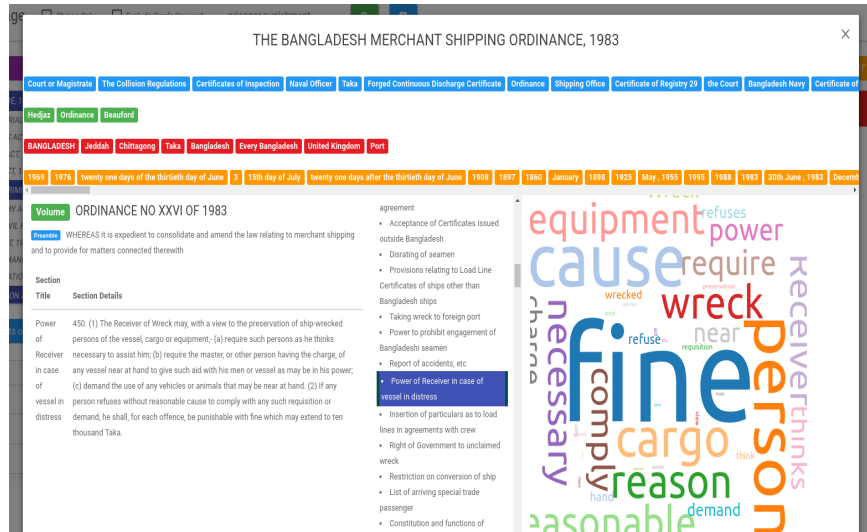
THE BANGLADESH MERCHANT SHIPPING ORDINANCE, 1983

×

Court or Magistrate The Collision Regulations Certificates of Inspection Naval Officer Taka Forged Continuous Discharge Certificate Ordinance Shipping Office Certificate of Registry 29 the Court Bangladesh Navy Certificate of

Hedjaz Ordinance Beauford

BANGLADESH Jeddah Chittagong Taka Bangladesh Every Bangladesh United Kingdom Port

1969 1976 twenty one days of the thirtieth day of June 3 15th day of July twenty one days after the thirtieth day of June 1908 1897 1860 January 1898 1925 May , 1955 1995 1988 1983 30th June , 1983 Decem

Volume ORDINANCE NO XXVI OF 1983

Preamble WHEREAS it is expedient to consolidate and amend the law relating to merchant shipping and to provide for matters connected therewith

| Section Title | Section Details |
|---|---|
| Power of Receiver in case of vessel in distress | 450. (1) The Receiver of Wreck may, with a view to the preservation of ship-wrecked persons of the vessel, cargo or equipment,-(a) require such persons as he thinks necessary to assist him; (b) require the master, or other person having the charge, of any vessel near at hand to give such aid with his men or vessel as may be in his power; (c) demand the use of any vehicles or animals that may be near at hand. (2) If any person refuses without reasonable cause to comply with any such requisition or demand, he shall, for each offence, be punishable with fine which may extend to ten thousand Taka. |

agreement
• Acceptance of Certificates issued outside Bangladesh
• Disrating of seamen
• Provisions relating to Load Line Certificates of ships other than Bangladesh ships
• Taking wreck to foreign port
• Power to prohibit engagement of Bangladeshi seamen
• Report of accidents, etc
• Power of Receiver in case of vessel in distress
• Insertion of particulars as to load lines in agreements with crew
• Right of Government to unclaimed wreck
• Restriction on conversion of ship
• List of arriving special trade passenger
• Constitution and functions of

equipment refuses power cause require Receiver thinks wrecked wreck necessary near refuse fine person comply cargo charge reason think hand demand easonable requisition preservation